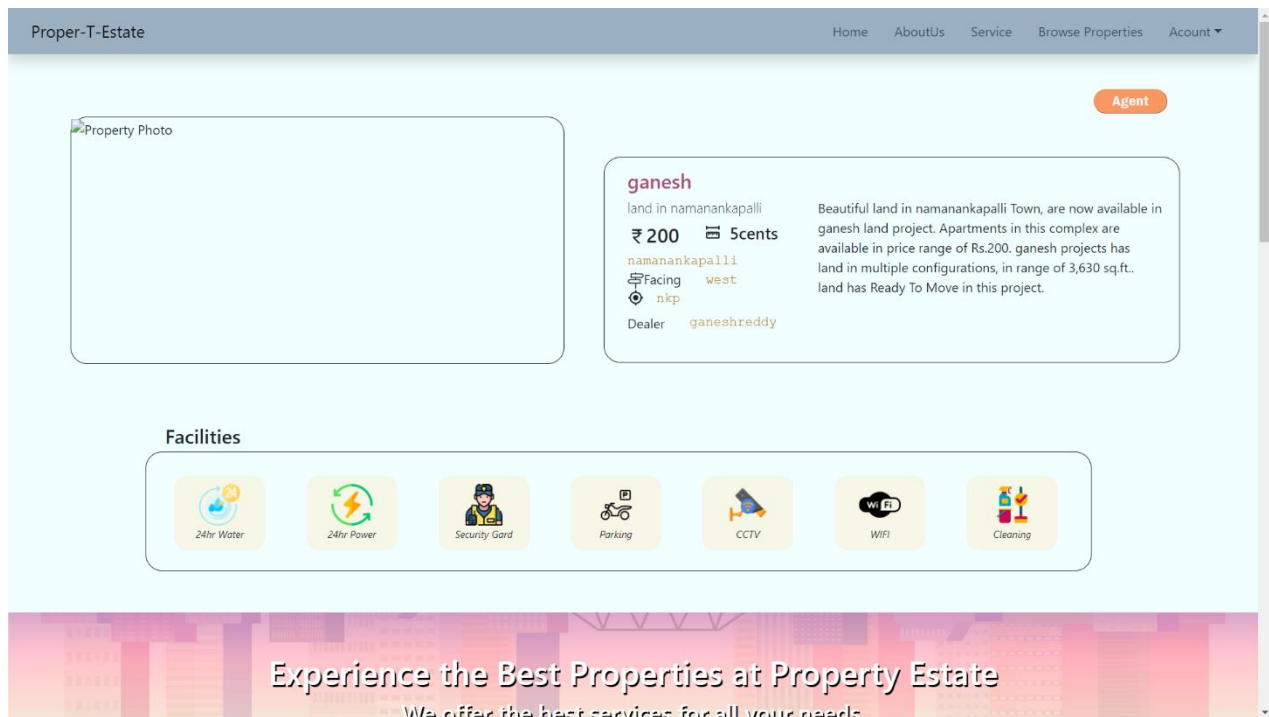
Proper-T-Estate

Home AboutUs Service Browse Properties Acount

Agent

Property Photo

ganesh

land in namanankapalli

₹200 5cents

namanankapalli

Facing west

nkp

Dealer ganeshreddy

Beautiful land in namanankapalli Town, are now available in ganesh land project. Apartments in this complex are available in price range of Rs.200. ganesh projects has land in multiple configurations, in range of 3,630 sq.ft.. land has Ready To Move in this project.

Facilities

24hr Water
24hr Power
Security Gard
Parking
CCTV
WIFI
Cleaning

Experience the Best Properties at Property Estate

We offer the best services for all your needs